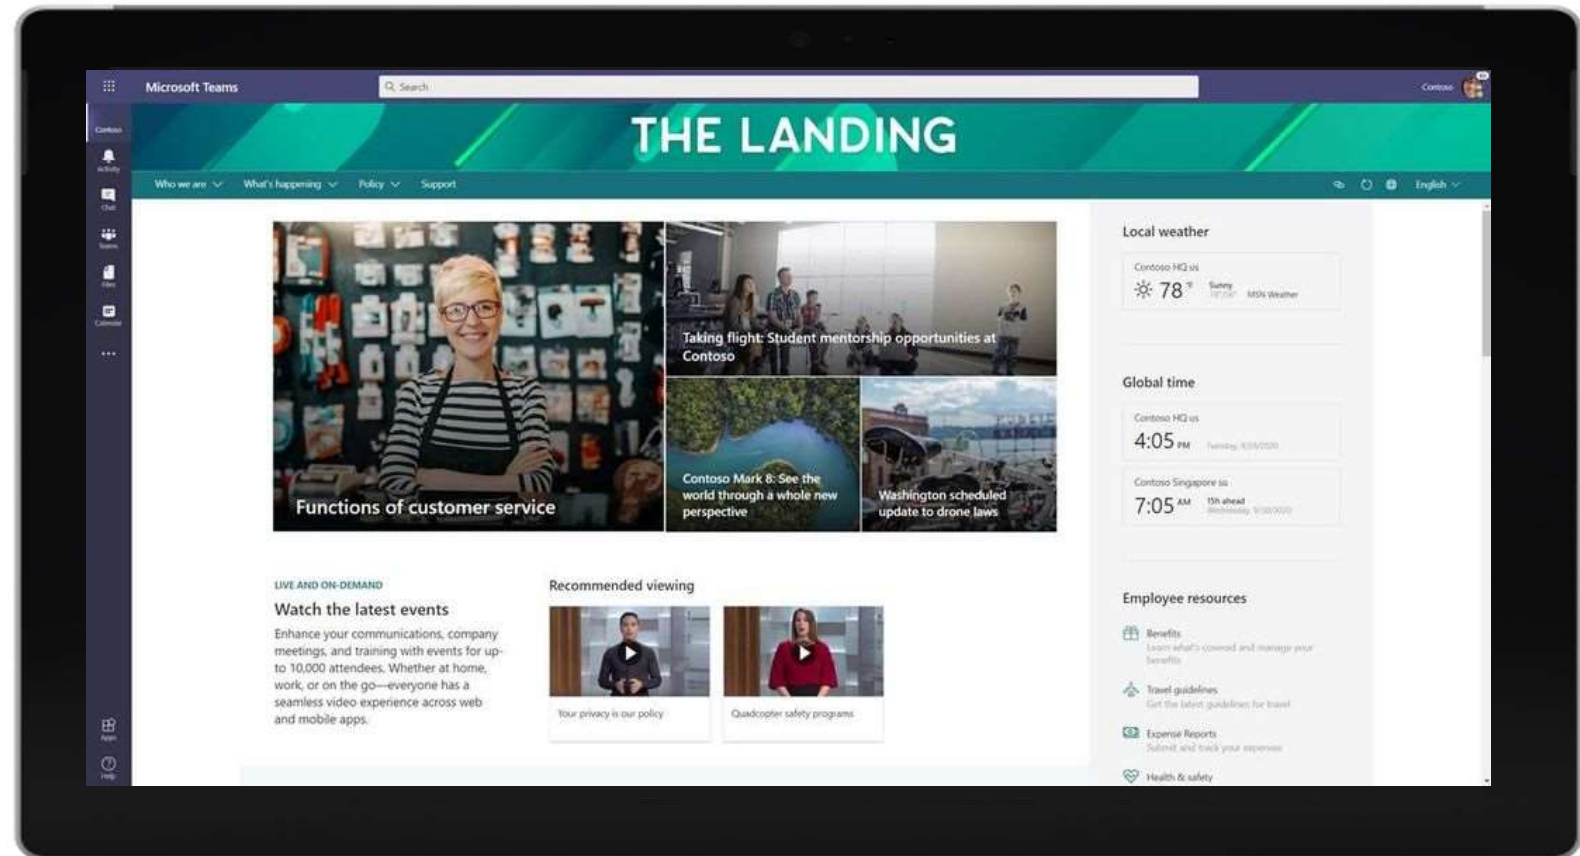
Microsoft Teams

Search

Contoso

Contoso

Activity

Chat

Teams

Files

Calendar

...

Apps

Help

THE LANDING

Who we are  What's happening  Policy  Support

English

Functions of customer service

Taking flight: Student mentorship opportunities at Contoso

Contoso Mark 8: See the world through a whole new perspective

Washington scheduled update to drone laws

LIVE AND ON-DEMAND

Watch the latest events

Enhance your communications, company meetings, and training with events for up-to 10,000 attendees. Whether at home, work, or on the go—everyone has a seamless video experience across web and mobile apps.

Recommended viewing

Your privacy is our policy

Quadcopter safety programs

Local weather

Contoso HQ us

78 °F Sunny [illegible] MSN Weather

Global time

Contoso HQ us

4:05 PM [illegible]

Contoso Singapore sg

7:05 AM 15h ahead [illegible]

Employee resources

Benefits
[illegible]

Travel guidelines
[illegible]

Expense Reports
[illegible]

Health & safety